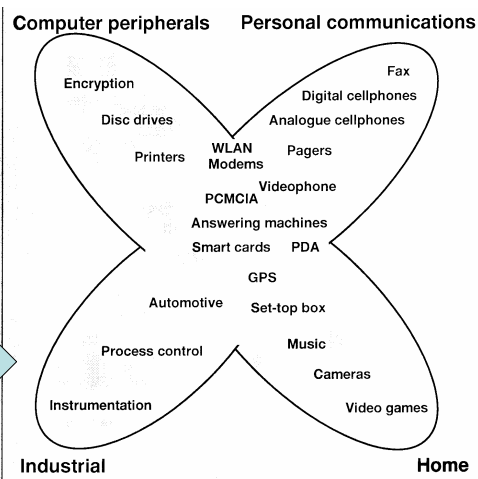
Computer peripherals

Personal communications

Encryption

Disc drives

Printers

WLAN
Modems

Fax

Digital cellphones

Analogue cellphones

Pagers

Videophone

PCMCIA

Answering machines

Smart cards

PDA

GPS

Automotive

Set-top box

Process control

Music

Cameras

Instrumentation

Video games

Industrial

Home